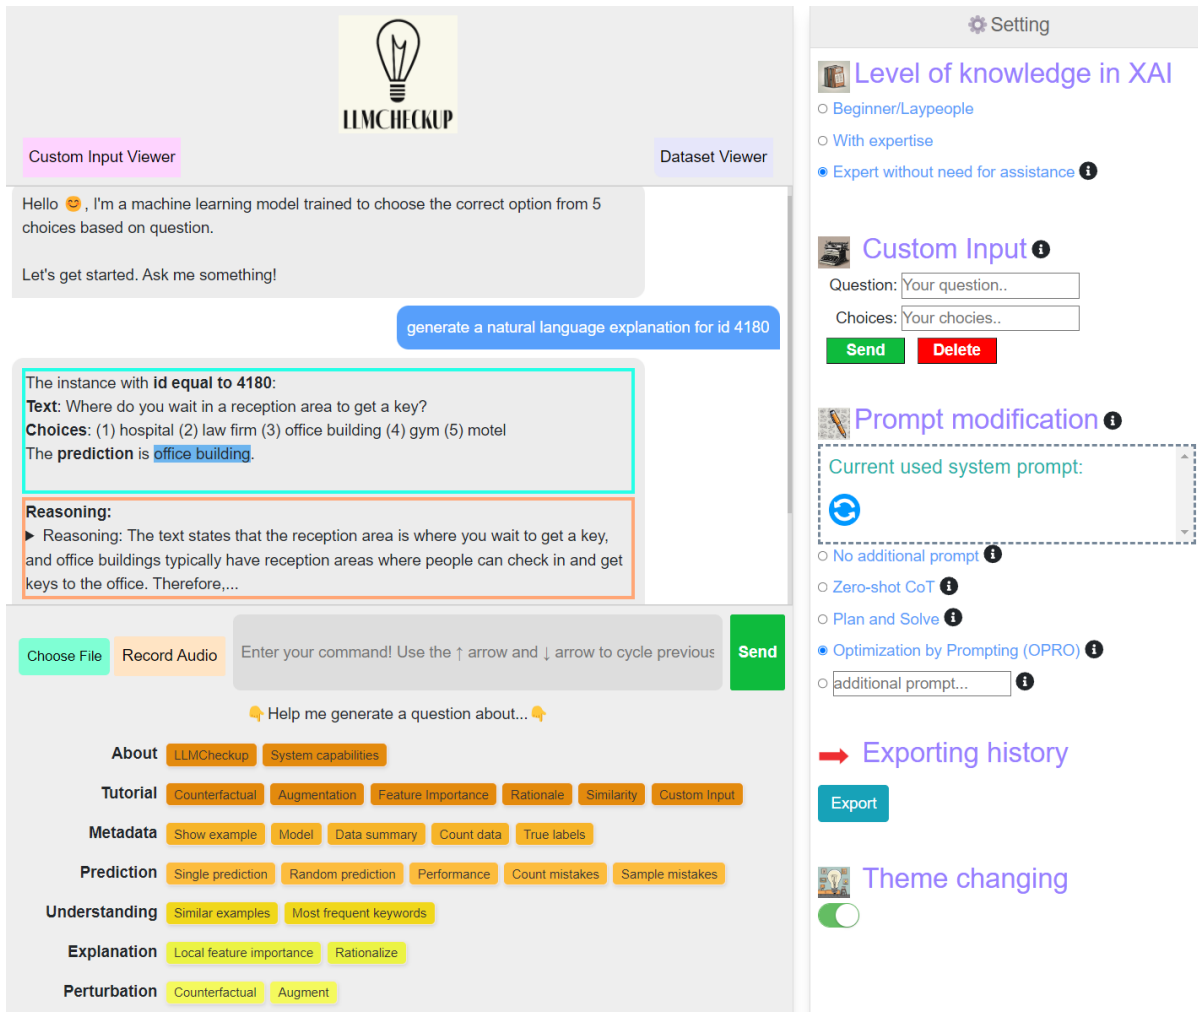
LLMCHECKUP

Custom Input Viewer

Dataset Viewer

Hello 😊, I'm a machine learning model trained to choose the correct option from 5 choices based on question.

Let's get started. Ask me something!

generate a natural language explanation for id 4180

The instance with **id equal to 4180**:
**Text**: Where do you wait in a reception area to get a key?
**Choices**: (1) hospital (2) law firm (3) office building (4) gym (5) motel
The **prediction** is office building.

**Reasoning:**
▶ Reasoning: The text states that the reception area is where you wait to get a key, and office buildings typically have reception areas where people can check in and get keys to the office. Therefore,...

Choose File

Record Audio

Enter your command! Use the ↑ arrow and ↓ arrow to cycle previous

Send

👇Help me generate a question about...👇

About: LLMCheckup, System capabilities

Tutorial: Counterfactual, Augmentation, Feature Importance, Rationale, Similarity, Custom Input

Metadata: Show example, Model, Data summary, Count data, True labels

Prediction: Single prediction, Random prediction, Performance, Count mistakes, Sample mistakes

Understanding: Similar examples, Most frequent keywords

Explanation: Local feature importance, Rationalize

Perturbation: Counterfactual, Augment

Setting

Level of knowledge in XAI

○ Beginner/Laypeople
○ With expertise
◉ Expert without need for assistance

Custom Input

Question: Your question..
Choices: Your chocies..

Send
Delete

Prompt modification

Current used system prompt:

○ No additional prompt
○ Zero-shot CoT
○ Plan and Solve
◉ Optimization by Prompting (OPRO)
○ additional prompt...

Exporting history

Export

Theme changing